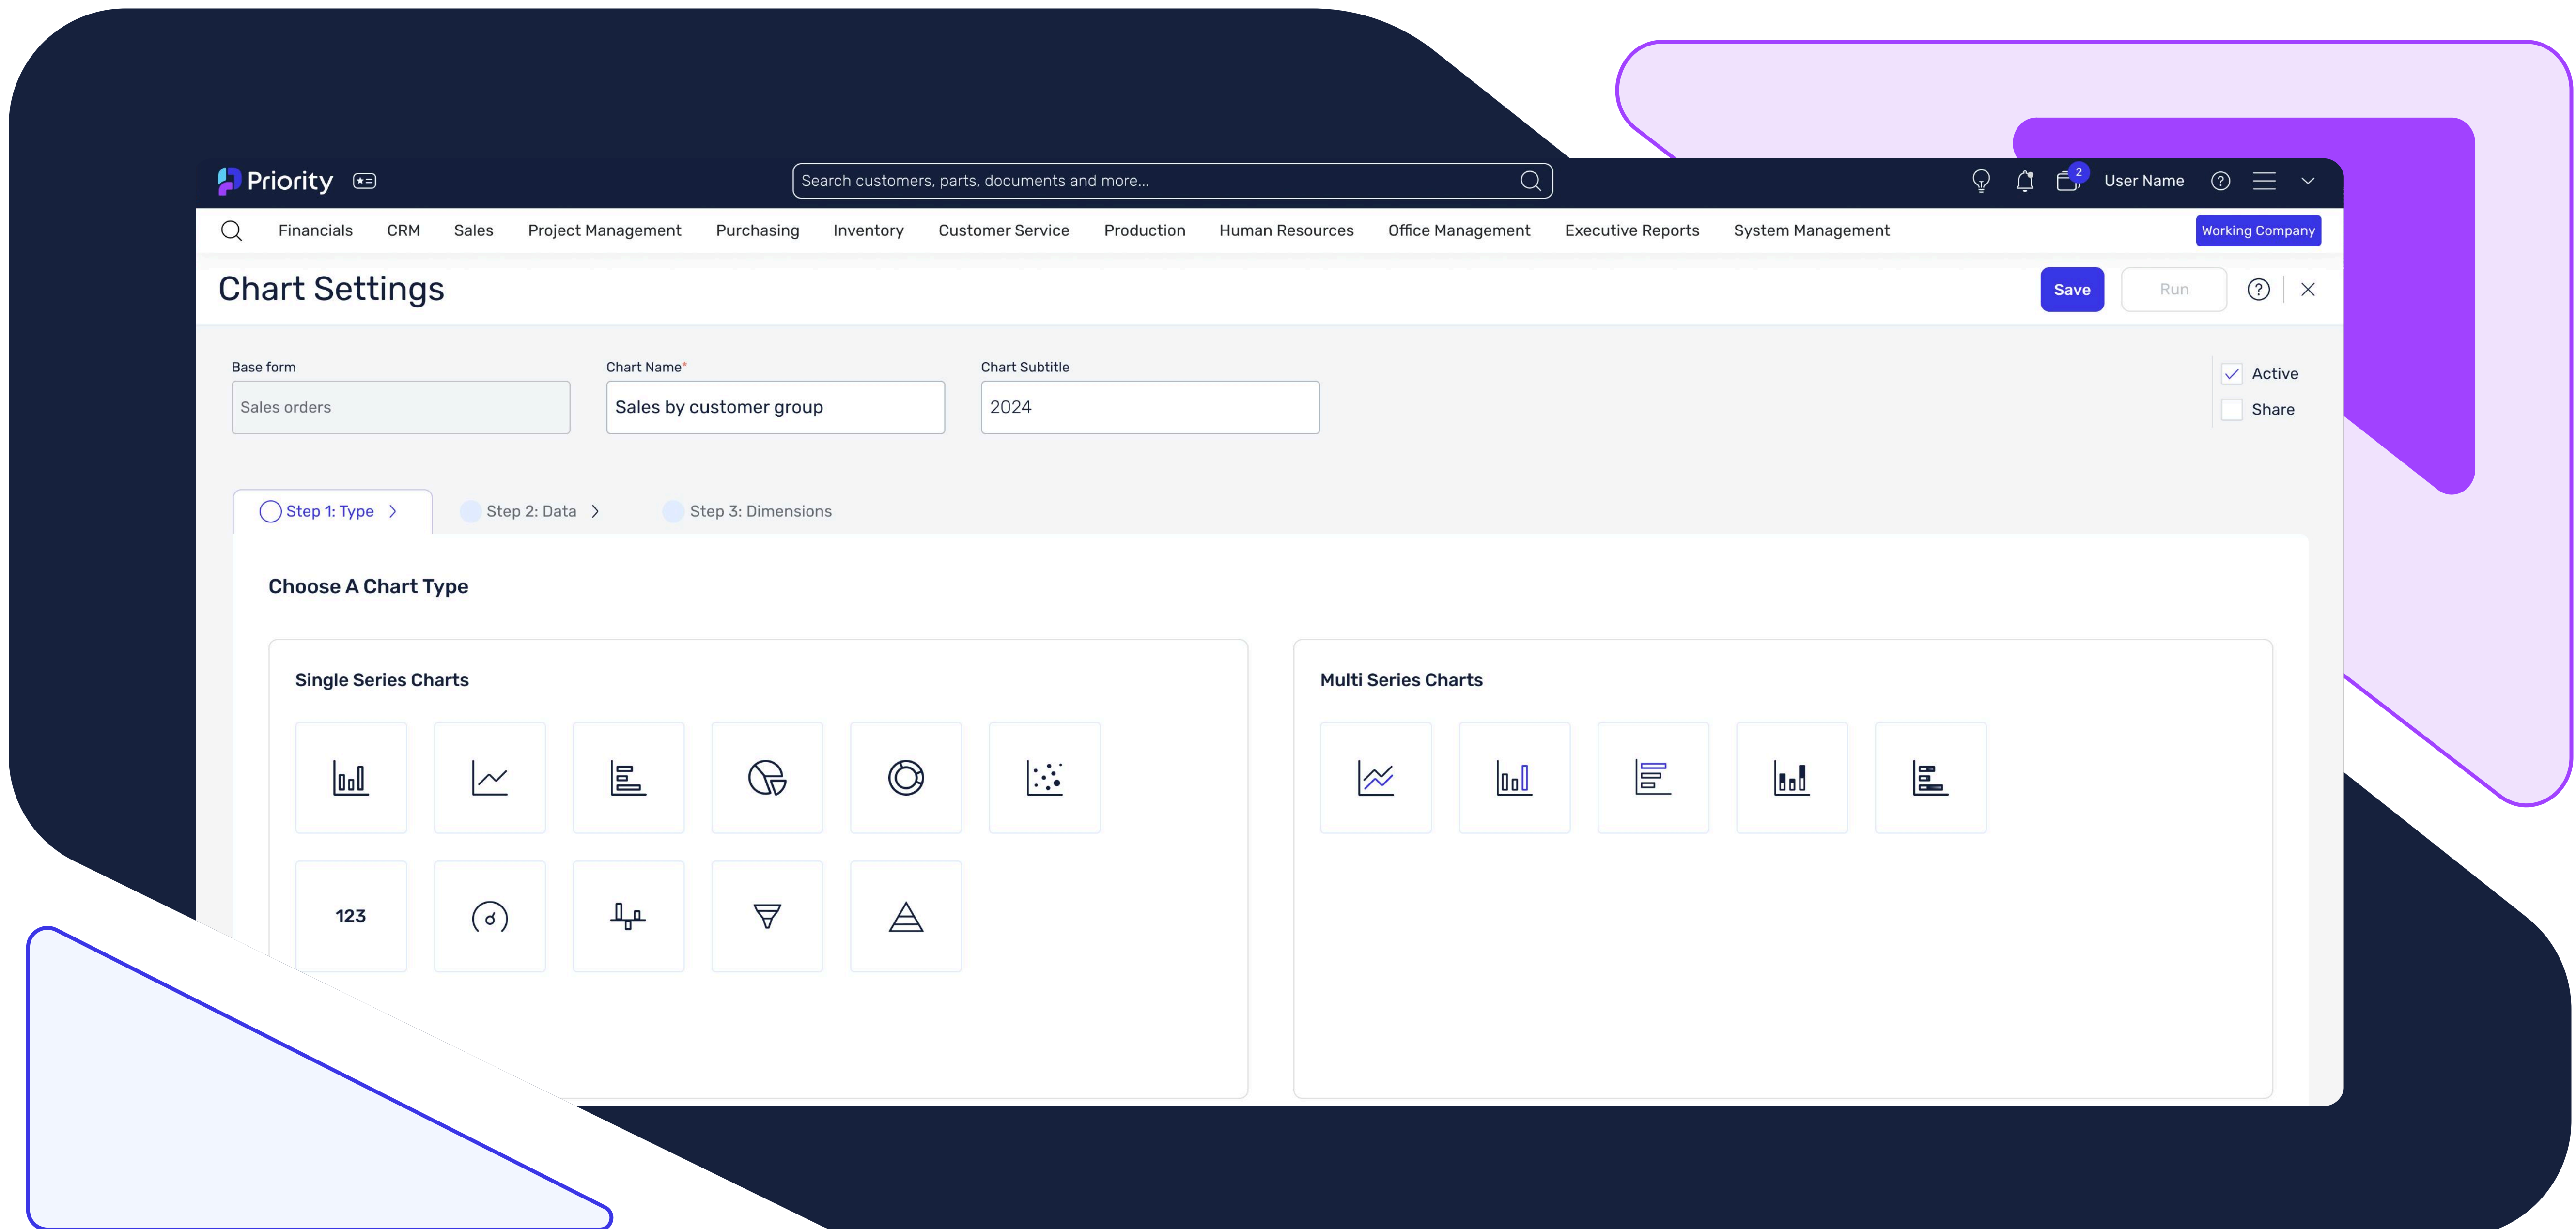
Priority

Search customers, parts, documents and more...

2

User Name

Financials CRM Sales Project Management Purchasing Inventory Customer Service Production Human Resources Office Management Executive Reports System Management

Working Company

Chart Settings

Save Run

Base form
Sales orders

Chart Name*
Sales by customer group

Chart Subtitle
2024

Active
Share

Step 1: Type
Step 2: Data
Step 3: Dimensions

Choose A Chart Type

Single Series Charts

123

Multi Series Charts